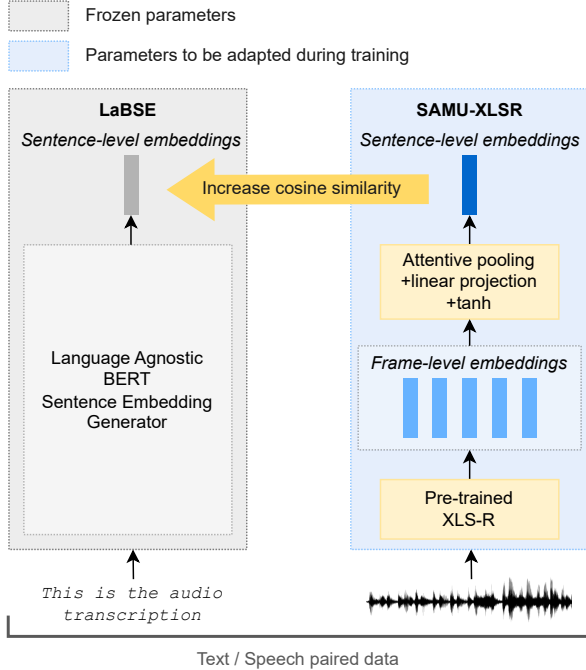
Frozen parameters

Parameters to be adapted during training

LaBSE

*Sentence-level embeddings*

Language Agnostic BERT Sentence Embedding Generator

Increase cosine similarity

SAMU-XLSR

*Sentence-level embeddings*

Attentive pooling +linear projection +tanh

*Frame-level embeddings*

Pre-trained XLS-R

This is the audio transcription

Text / Speech paired data